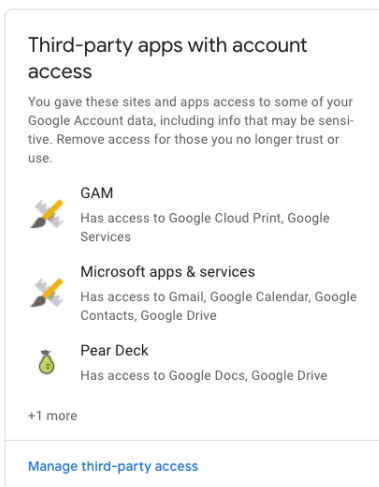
Third-party apps with account access

You gave these sites and apps access to some of your Google Account data, including info that may be sensitive. Remove access for those you no longer trust or use.

GAM
Has access to Google Cloud Print, Google Services

Microsoft apps & services
Has access to Gmail, Google Calendar, Google Contacts, Google Drive

Pear Deck
Has access to Google Docs, Google Drive

+1 more

Manage third-party access